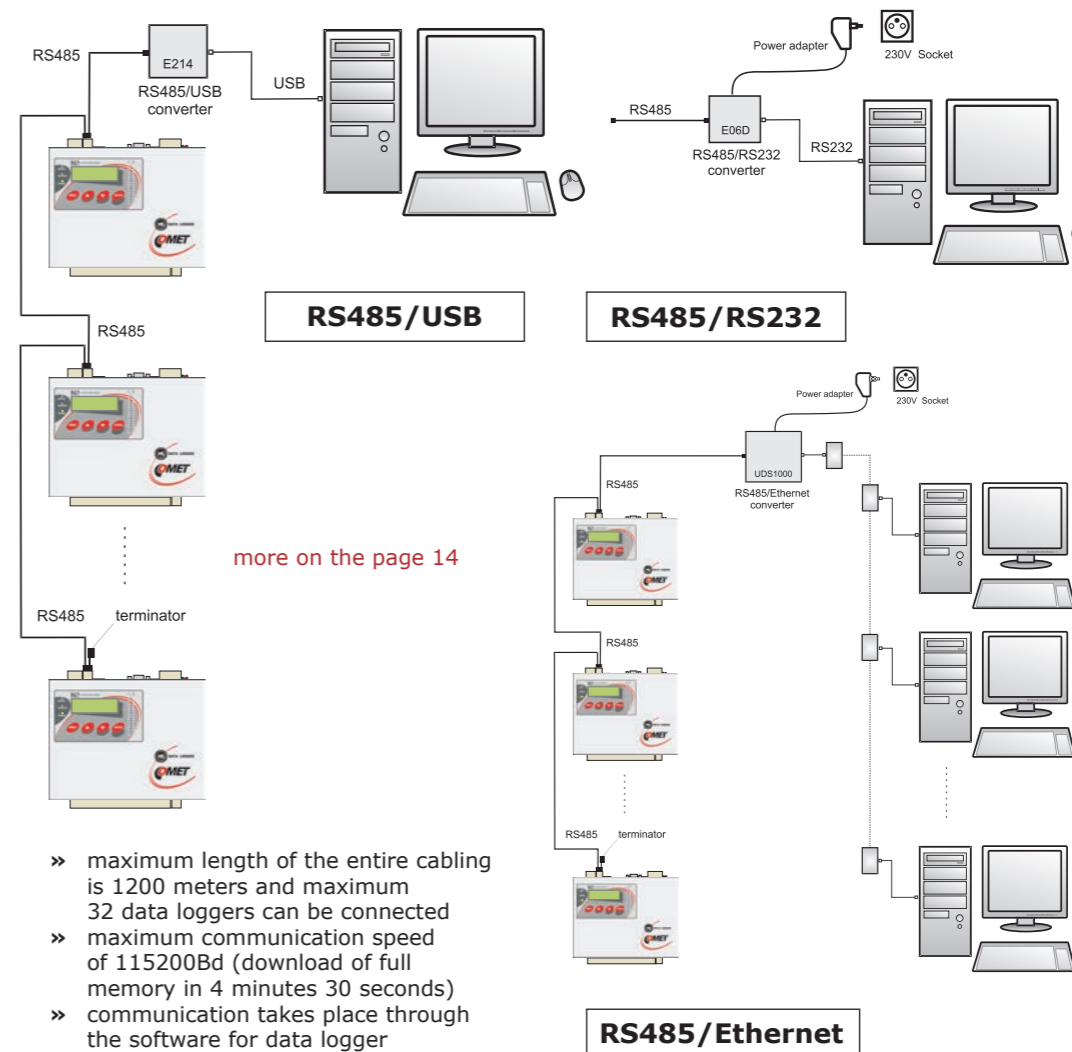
RS485
E214
RS485/USB converter
USB

Power adapter
230V Socket
RS485
E06D
RS485/RS232 converter
RS232

RS485/USB

RS485/RS232

RS485

more on the page 14

RS485
terminator

Power adapter
230V Socket
UDS1000
RS485/Ethernet converter
RS485
RS485
RS485
terminator

» maximum length of the entire cabling is 1200 meters and maximum 32 data loggers can be connected
» maximum communication speed of 115200Bd (download of full memory in 4 minutes 30 seconds)
» communication takes place through the software for data logger

RS485/Ethernet